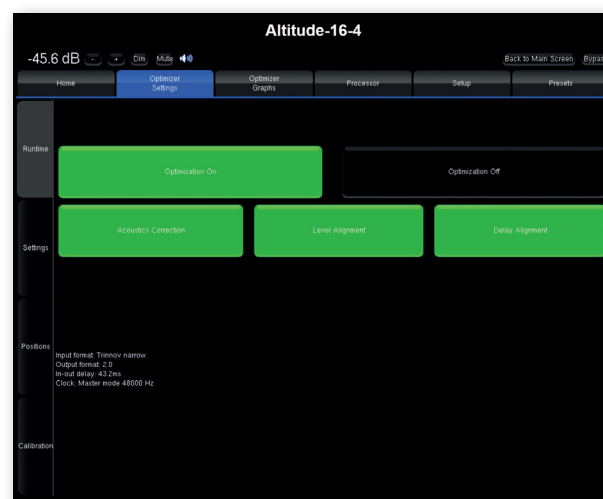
Altitude-16-4

-45.6 dB - + Dim Mute

Back to Main Screen Bypas

Home
Optimizer Settings
Optimizer Graphs
Processor
Setup
Presets

Runtime

Optimization On

Optimization Off

Settings

Acoustics Correction

Level Alignment

Delay Alignment

Positions

Input format: Trinnov narrow
Output format: 2.0
In-out delay: 43.2ms
Clock: Master mode 48000 Hz

Calibration